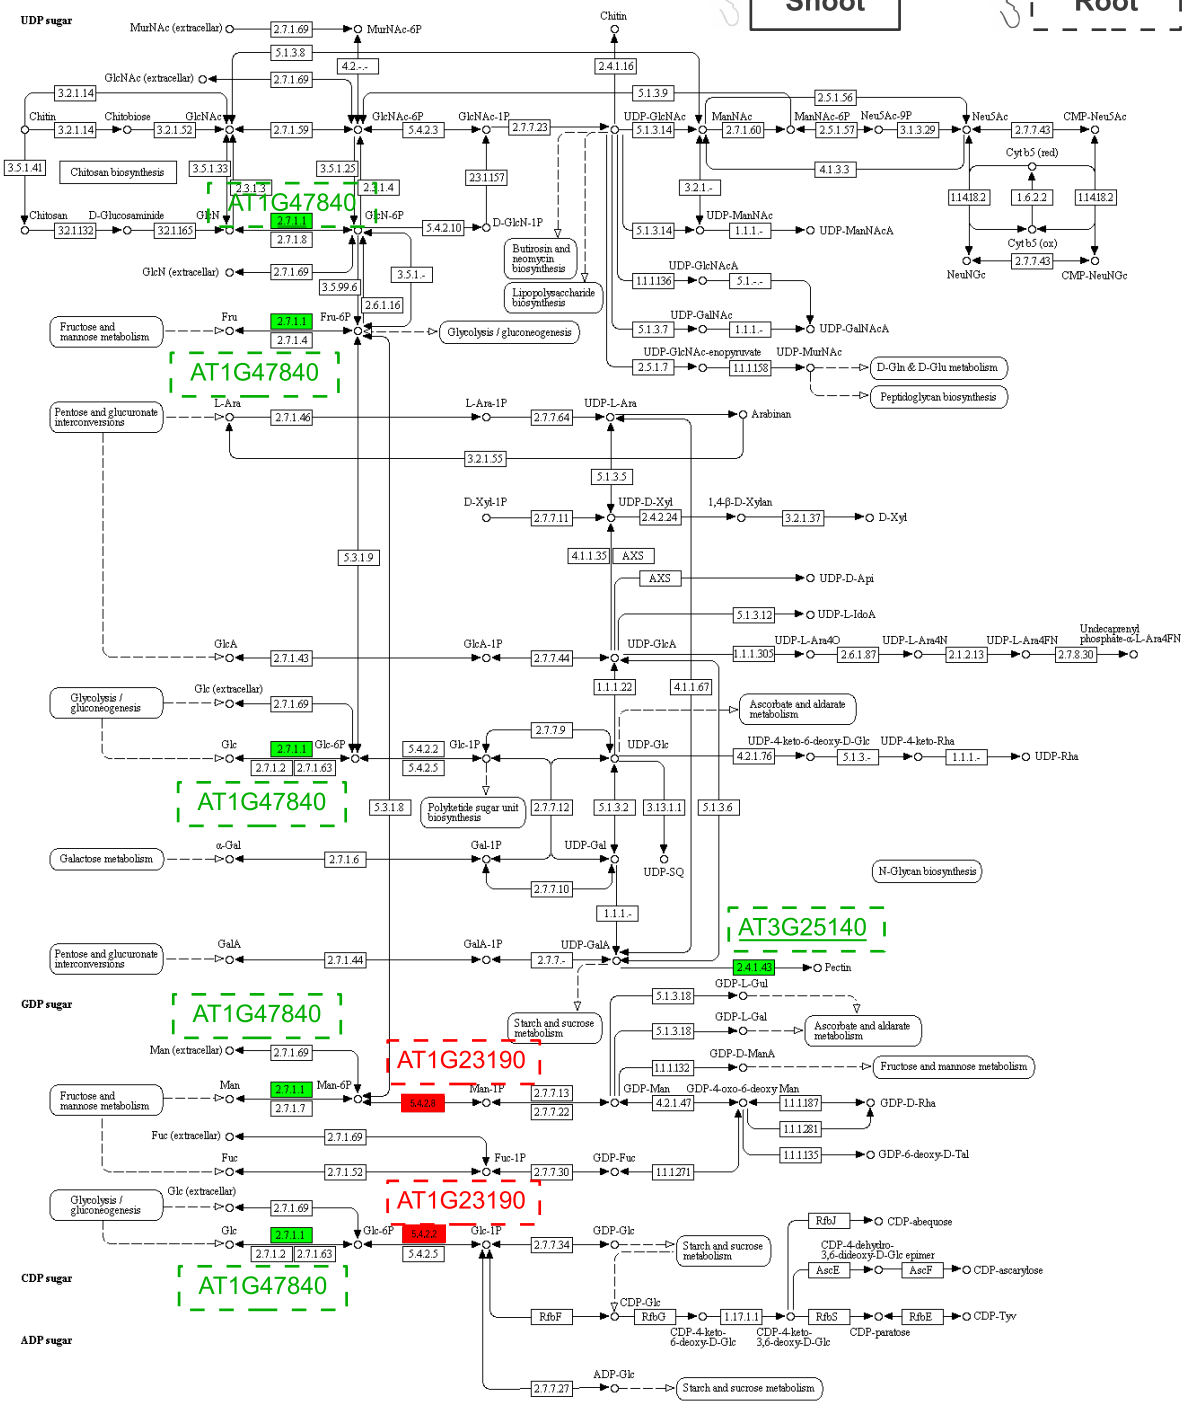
Shoot
Root

UDP sugar
MurNAc (extracellular) 2.7.1.69 MurNAc-6P
5.1.3.8
4.2.-.-
Chitin
2.4.1.16
GlcNAc (extracellular) 2.7.1.69
3.2.1.14
5.1.3.9
2.5.1.56
Chitin Chitobiose GlcNAc GlcNAc-6P GlcNAc-1P UDP-GlcNAc ManNAc ManNAc-6P Neu5Ac-9P Neu5Ac CMP-Neu5Ac
3.2.1.14 3.2.1.52 2.7.1.59 5.4.2.3 2.7.7.23 5.1.3.14 2.7.1.60 2.5.1.57 3.1.3.29 2.7.7.43
3.5.1.41
Chitosan biosynthesis
3.5.1.33
3.5.1.25
2.3.1.157
4.1.3.3
Cytb5 (red)
2.3.1.3
AT1G47840
2.3.1.4
3.2.1.-
1.14.18.2 1.6.2.2 1.14.18.2
Chitosan D-Glucosaminide GlcN GlcN-6P
3.2.1.132 3.2.1.165 2.7.1.1 5.4.2.10 D-GlcN-1P
2.7.1.8
UDP-ManNAc
5.1.3.14 1.1.1.- UDP-ManNAcA
Butirosin and neomycin biosynthesis
Cytb5 (ox)
2.7.7.43
NeuNGc CMP-NeuNGc
GlcN (extracellular) 2.7.1.69
3.5.1.-
UDP-GlcNAcA
1.1.1.136 5.1.-.-
3.5.99.6
Lipopolysaccharide biosynthesis
2.6.1.16
UDP-GalNAc
Fructose and mannose metabolism
Fru 2.7.1.1 Fru-6P
2.7.1.4
Glycolysis / gluconeogenesis
5.1.3.7 1.1.1.- UDP-GalNAcA
AT1G47840
UDP-GlcNAc-enopyruvate UDP-MurNAc
2.5.1.7 1.1.1.158
D-Gln & D-Glu metabolism
Peptidoglycan biosynthesis
Pentose and glucuronate interconversions
L-Ara L-Ara-1P UDP-L-Ara
2.7.1.46 2.7.7.64 Arabinan
3.2.1.55
5.1.3.5
D-Xyl-1P UDP-D-Xyl 1,4-β-D-Xylan
2.7.7.11 2.4.2.24 3.2.1.37 D-Xyl
4.1.1.35 AXS
5.3.1.9
AXS UDP-D-Api
5.1.3.12 UDP-L-IdoA
Undecaprenyl phosphate-α-L-Ara4FN
GlcA GlcA-1P UDP-GlcA UDP-L-Ara4O UDP-L-Ara4N UDP-L-Ara4FN
2.7.1.43 2.7.7.44 1.1.1.305 2.6.1.87 2.1.2.13 2.7.8.30
1.1.1.22 4.1.1.67
Glycolysis / gluconeogenesis
Glc (extracellular)
2.7.1.69
Ascorbate and aldarate metabolism
2.7.7.9
Glc 2.7.1.1 Glc-6P 5.4.2.2 Glc-1P UDP-Glc UDP-4-keto-6-deoxy-D-Glc UDP-4-keto-Rha
2.7.1.2 2.7.1.63 5.4.2.5 4.2.1.76 5.1.3.- 1.1.1.- UDP-Rha
AT1G47840
5.3.1.8
Polyketide sugar unit biosynthesis
2.7.7.12 5.1.3.2 3.13.1.1 5.1.3.6
Galactose metabolism
α-Gal 2.7.1.6 Gal-1P UDP-Gal
UDP-SQ
N-Glycan biosynthesis
2.7.7.10
1.1.1.-
AT3G25140
Pentose and glucuronate interconversions
GalA GalA-1P UDP-GalA
2.7.1.44 2.7.7.- 2.4.1.43 Pectin
GDP sugar
GDP-L-Gul
AT1G47840
5.1.3.18
Starch and sucrose metabolism
GDP-L-Gal
5.1.3.18
Ascorbate and aldarate metabolism
Man (extracellular) 2.7.1.69
AT1G23190
GDP-D-ManA
1.1.1.132
Fructose and mannose metabolism
Fructose and mannose metabolism
Man 2.7.1.1 Man-6P 5.4.2.8 Man-1P 2.7.7.13 GDP-Man GDP-4-oxo-6-deoxy-Man
2.7.1.7 2.7.7.22 4.2.1.47 1.1.1.187 GDP-D-Rha
1.1.1.281
1.1.1.135 GDP-6-deoxy-D-Tal
Fuc (extracellular) 2.7.1.69
Fuc Fuc-1P GDP-Fuc
2.7.1.52 2.7.7.30 1.1.1.271
AT1G23190
Glycolysis / gluconeogenesis
Glc (extracellular)
2.7.1.69
RfbJ CDP-abequose
Glc 2.7.1.1 Glc-6P 5.4.2.2 Glc-1P GDP-Glc
2.7.1.2 2.7.1.63 5.4.2.5 2.7.7.34
Starch and sucrose metabolism
CDP-4-dehydro-3,6-dideoxy-D-Glc epimer
AscE AscF CDP-ascarylose
CDP sugar
AT1G47840
CDP-Glc
RfbF RfbG 1.17.1.1 RfbS RfbE CDP-Tyv
CDP-4-keto-6-deoxy-D-Glc CDP-4-keto-3,6-dideoxy-D-Glc CDP-paratose
ADP sugar
ADP-Glc
2.7.7.27 Starch and sucrose metabolism